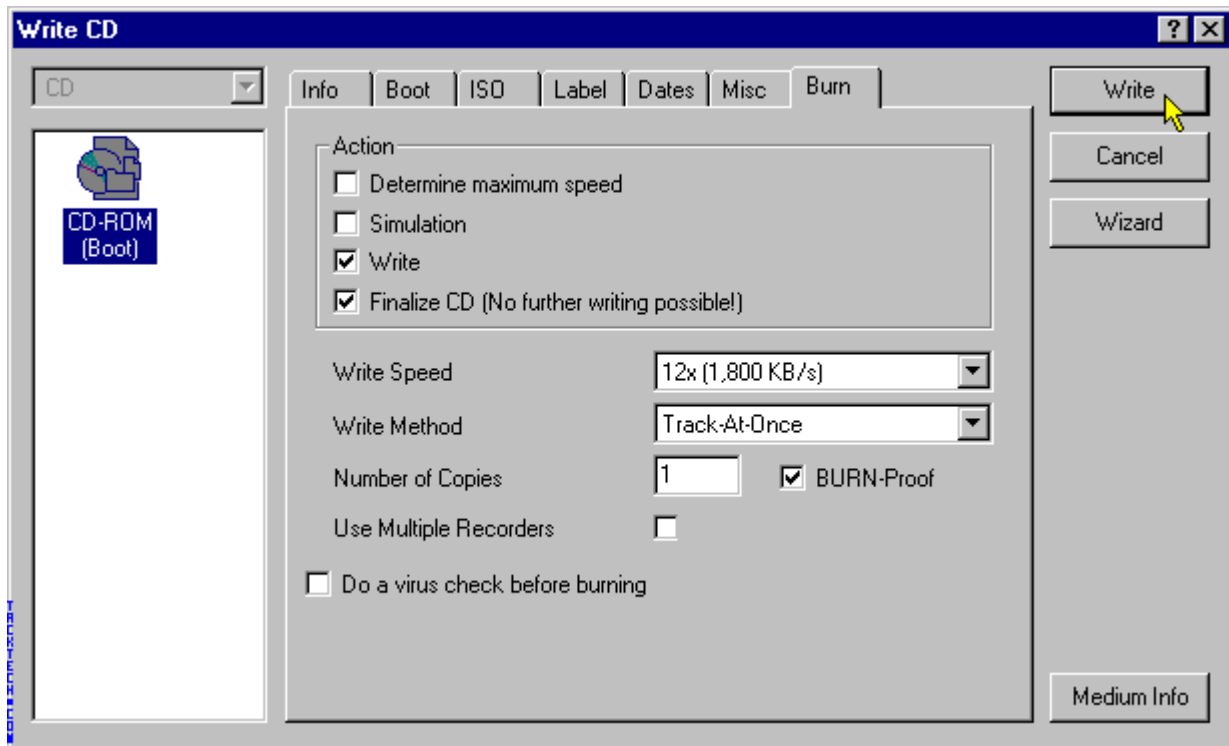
Write CD

?

X

CD

CD-ROM (Boot)

Info | Boot | ISO | Label | Dates | Misc | Burn

Action

Determine maximum speed

Simulation

Write

Finalize CD (No further writing possible!)

Write Speed 12x (1,800 KB/s)

Write Method Track-At-Once

Number of Copies 1

BURN-Proof

Use Multiple Recorders

Do a virus check before burning

Write

Cancel

Wizard

Medium Info

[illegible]